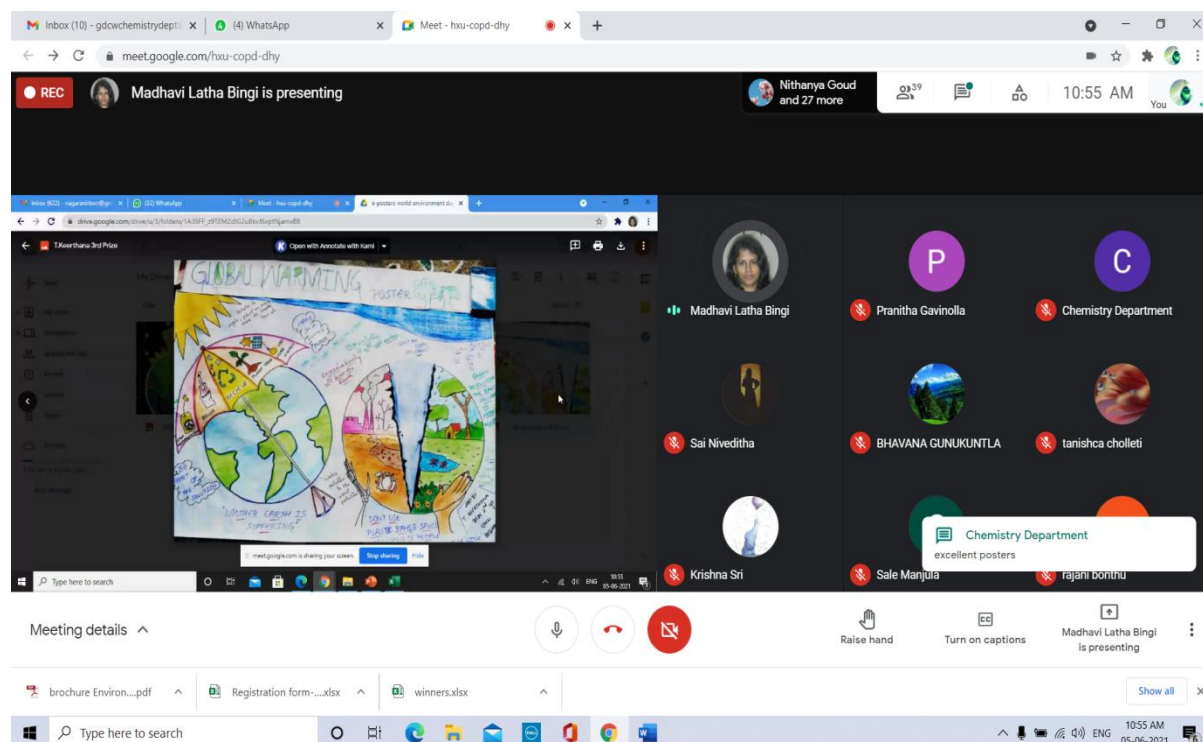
Inbox (10) - gdcwchemistrydept
(4) WhatsApp
Meet - hxu-copd-dhy
meet.google.com/hxu-copd-dhy

REC
Madhavi Latha Bingi is presenting
Nithanya Goud and 27 more
39
10:55 AM
You

Inbox (622)
(32) WhatsApp
Meet - hxu-copd-dhy
e-posters world environment day
drive.google.com/drive/u/3/folders/1A35FF_z9TEMZdVz2u6kvl6vptNjamvB8
T.Keerthana 3rd Prize
Open with Annotate with Kami
GLOBAL WARMING
POSTER
MOTHER EARTH IS SUFFERING
DON'T USE PLASTIC BAGS
meet.google.com is sharing your screen.
Stop sharing
Hide
Type here to search
ENG
10:55
05-06-2021

Madhavi Latha Bingi
P
Pranitha Gavinolla
C
Chemistry Department
Sai Niveditha
BHAVANA GUNUKUNTLA
tanishca cholleti
Krishna Sri
Sale Manjula
rajani bonthu
Chemistry Department
excellent posters

Meeting details
Raise hand
Turn on captions
Madhavi Latha Bingi is presenting

brochure Environ....pdf
Registration form-....xlsx
winners.xlsx
Show all

Type here to search
ENG
10:55 AM
05-06-2021